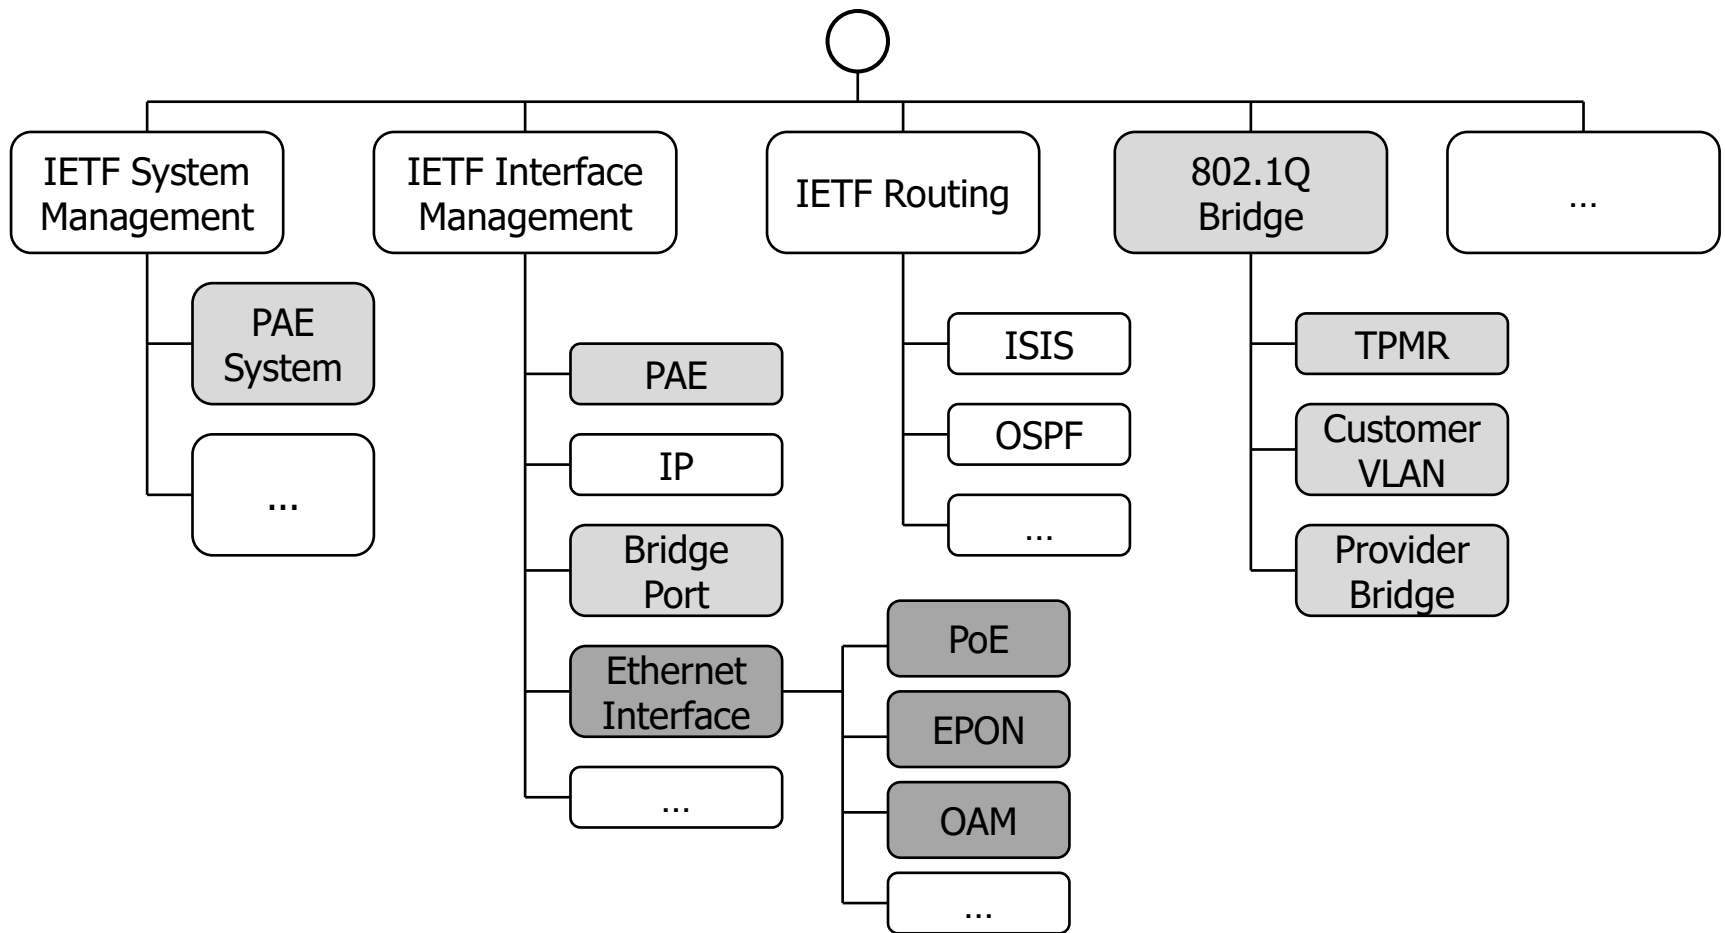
IETF System Management

IETF Interface Management

IETF Routing

802.1Q Bridge

…

PAE System

...

PAE

IP

Bridge Port

Ethernet Interface

…

ISIS

OSPF

…

TPMR

Customer VLAN

Provider Bridge

PoE

EPON

OAM

…